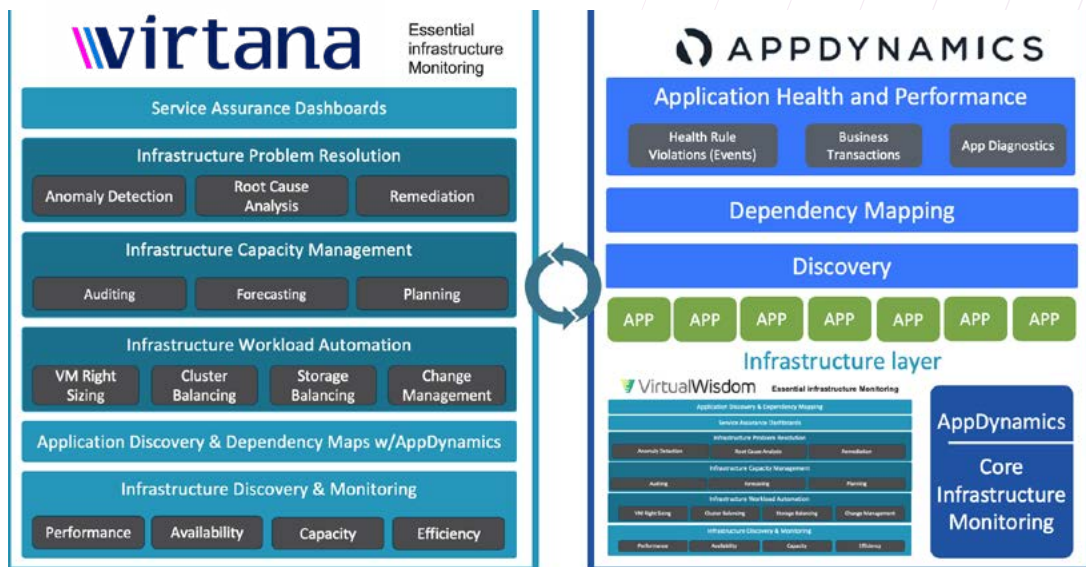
virtana

Essential infrastructure Monitoring

Service Assurance Dashboards

Infrastructure Problem Resolution

Anomaly Detection

Root Cause Analysis

Remediation

Infrastructure Capacity Management

Auditing

Forecasting

Planning

Infrastructure Workload Automation

VM Right Sizing

Cluster Balancing

Storage Balancing

Change Management

Application Discovery & Dependency Maps w/AppDynamics

Infrastructure Discovery & Monitoring

Performance

Availability

Capacity

Efficiency

APPDYNAMICS

Application Health and Performance

Health Rule Violations (Events)

Business Transactions

App Diagnostics

Dependency Mapping

Discovery

APP

APP

APP

APP

APP

APP

APP

Infrastructure layer

VirtualWisdom

Essential infrastructure Monitoring

Application Discovery & Dependency Mapping

Service Assurance Dashboards

Infrastructure Problem Resolution

Anomaly Detection

Root Cause Analysis

Remediation

Infrastructure Capacity Management

Auditing

Forecasting

Planning

Infrastructure Workload Automation

VM Right Sizing

Cluster Balancing

Storage Balancing

Change Management

Infrastructure Discovery & Monitoring

Performance

Availability

Capacity

Efficiency

AppDynamics

Core Infrastructure Monitoring